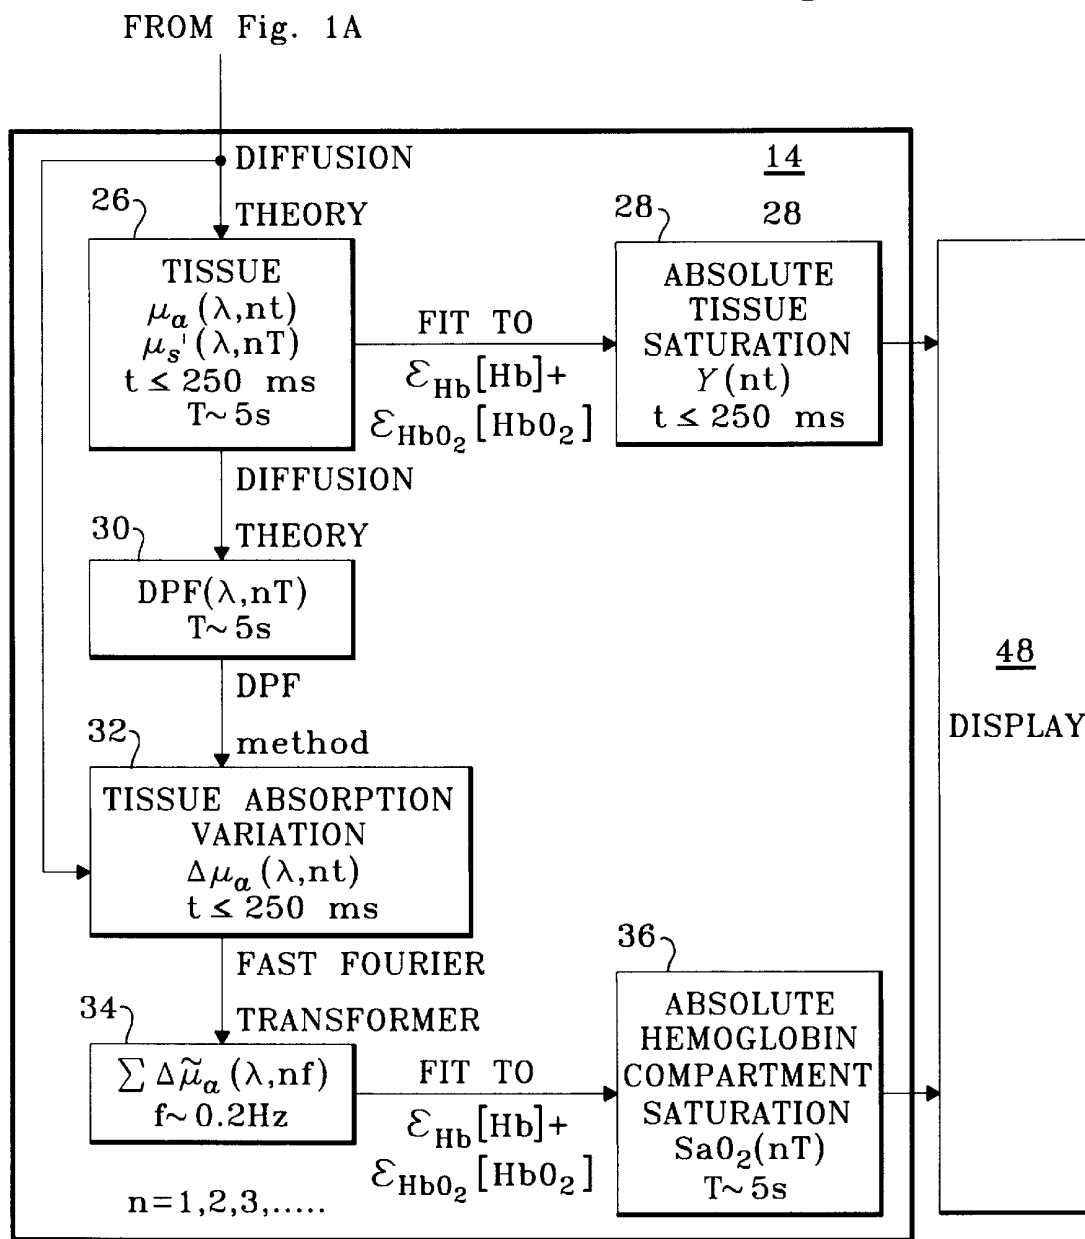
FROM Fig. 1A

DIFFUSION

14

26

THEORY

28

28

TISSUE
$\mu_a(\lambda,nt)$
$\mu_{s'}(\lambda,nT)$
$t \leq 250$ ms
$T\sim 5s$

FIT TO
$\mathcal{E}_{Hb}[Hb]+$
$\mathcal{E}_{Hb0_2}[Hb0_2]$

ABSOLUTE
TISSUE
SATURATION
$Y(nt)$
$t \leq 250$ ms

DIFFUSION

30

THEORY

DPF($\lambda$,nT)
$T\sim 5s$

DPF

32

method

TISSUE ABSORPTION
VARIATION
$\Delta\mu_a(\lambda,nt)$
$t \leq 250$ ms

48

DISPLAY

FAST FOURIER

36

34

TRANSFORMER

$\sum \Delta\tilde{\mu}_a(\lambda,nf)$
$f\sim 0.2Hz$

FIT TO
$\mathcal{E}_{Hb}[Hb]+$
$\mathcal{E}_{Hb0_2}[Hb0_2]$

ABSOLUTE
HEMOGLOBIN
COMPARTMENT
SATURATION
$Sa0_2(nT)$
$T\sim 5s$

n=1,2,3,.....